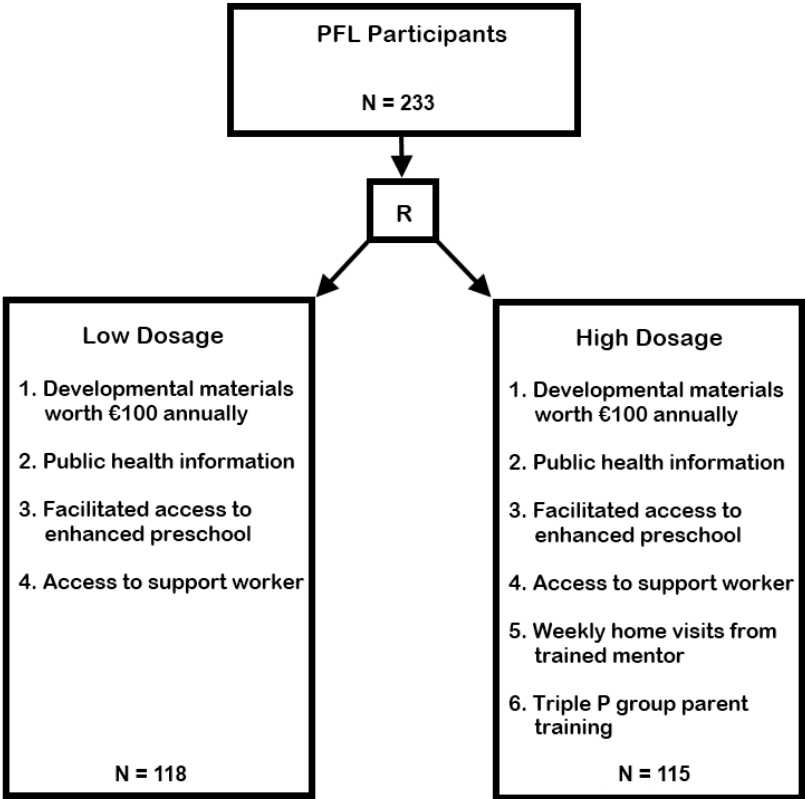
PFL Participants

N = 233

R

Low Dosage

1. Developmental materials worth €100 annually

2. Public health information

3. Facilitated access to enhanced preschool

4. Access to support worker

N = 118

High Dosage

1. Developmental materials worth €100 annually

2. Public health information

3. Facilitated access to enhanced preschool

4. Access to support worker

5. Weekly home visits from trained mentor

6. Triple P group parent training

N = 115